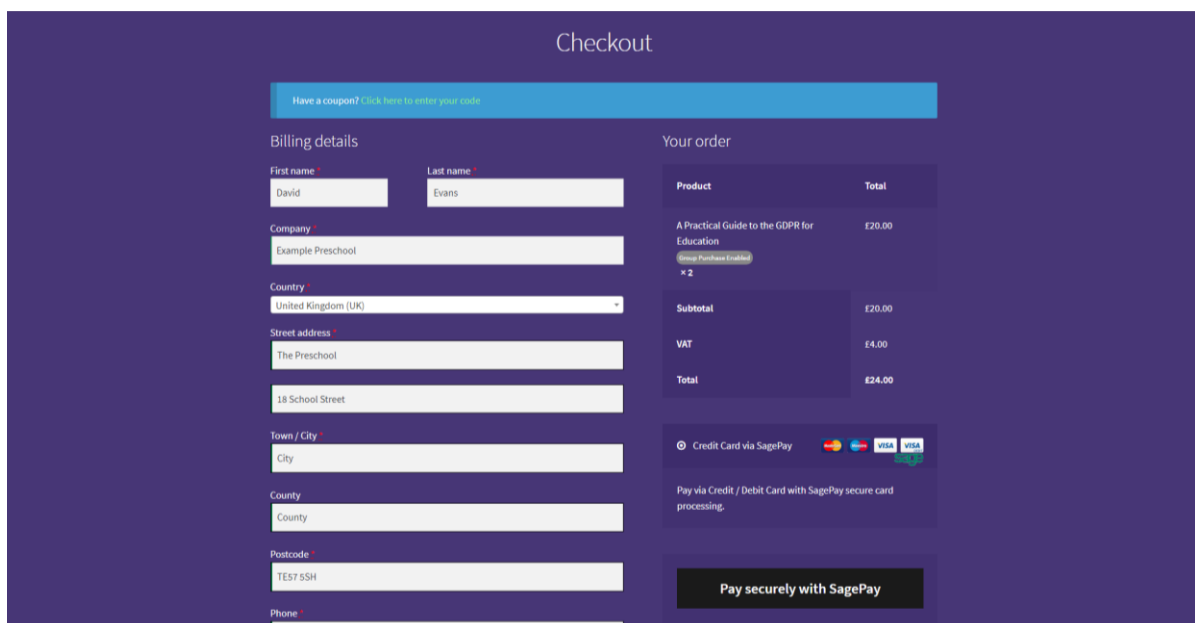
Checkout

Have a coupon? Click here to enter your code

Billing details

First name *
David

Last name *
Evans

Company *
Example Preschool

Country *
United Kingdom (UK)

Street address *
The Preschool

18 School Street

Town / City *
City

County
County

Postcode *
TE57 5SH

Phone *

Your order

| Product | Total |
|---|---|
| A Practical Guide to the GDPR for Education Group Purchase Enabled × 2 | £20.00 |
| Subtotal | £20.00 |
| VAT | £4.00 |
| Total | £24.00 |

Credit Card via SagePay

VISA VISA sage

Pay via Credit / Debit Card with SagePay secure card processing.

Pay securely with SagePay